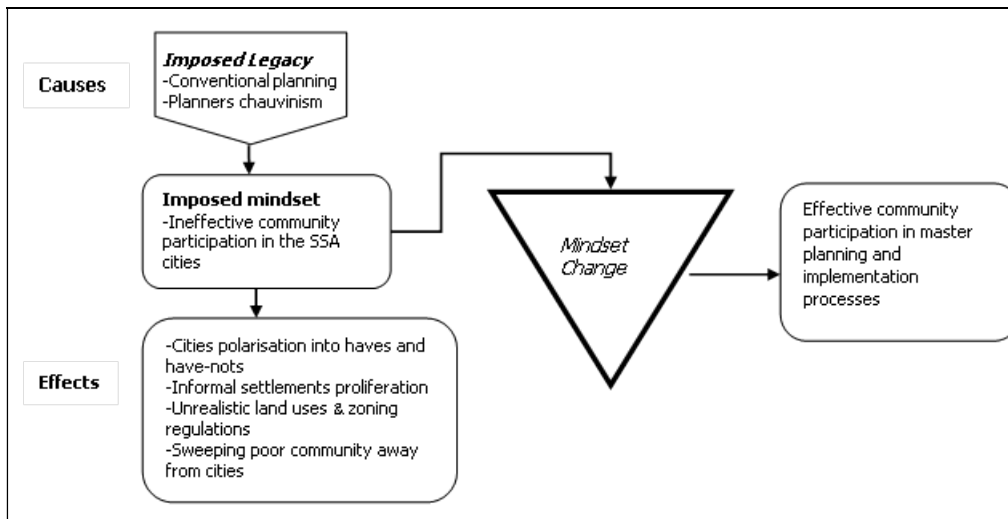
Causes

Imposed Legacy
-Conventional planning
-Planners chauvinism

Imposed mindset
-Ineffective community participation in the SSA cities

Mindset Change

Effective community participation in master planning and implementation processes

Effects

-Cities polarisation into haves and have-nots
-Informal settlements proliferation
-Unrealistic land uses & zoning regulations
-Sweeping poor community away from cities